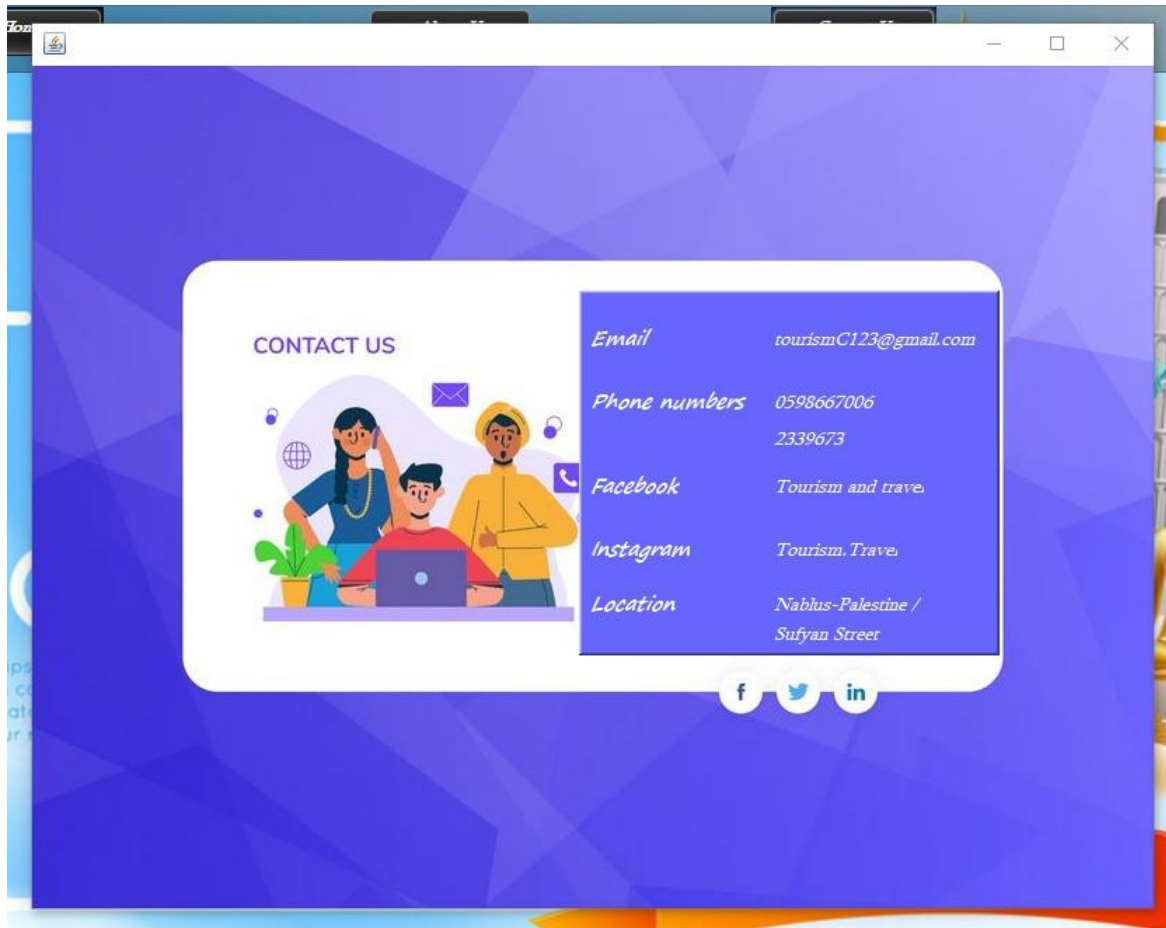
Hom

CONTACT US

| Email | tourismC123@gmail.com |
|---|---|
| Phone numbers | 0598667006 2339673 |
| Facebook | Tourism and trave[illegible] |
| Instagram | Tourism.Trave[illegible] |
| Location | Nablus-Palestine / Sufyan Street |

f in

ips
co
at
ur